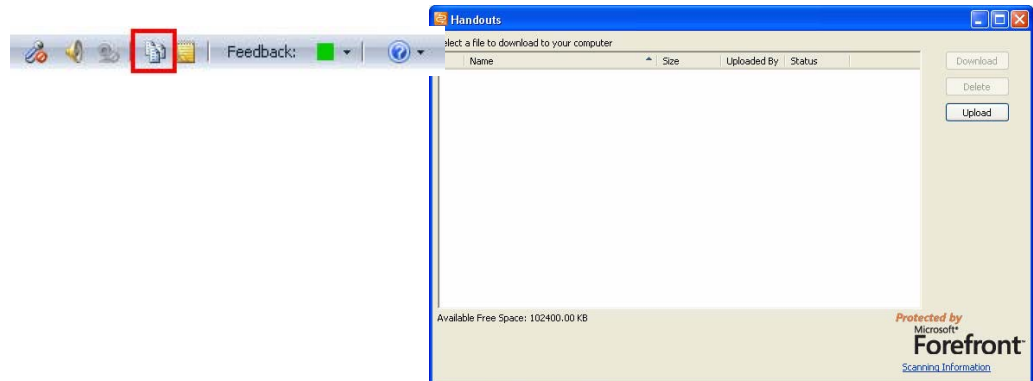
Feedback:

Handouts

elect a file to download to your computer

| Name | Size | Uploaded By | Status |
|---|---|---|---|

Download

Delete

Upload

Available Free Space: 102400.00 KB

Protected by Microsoft® Forefront™

Scanning Information